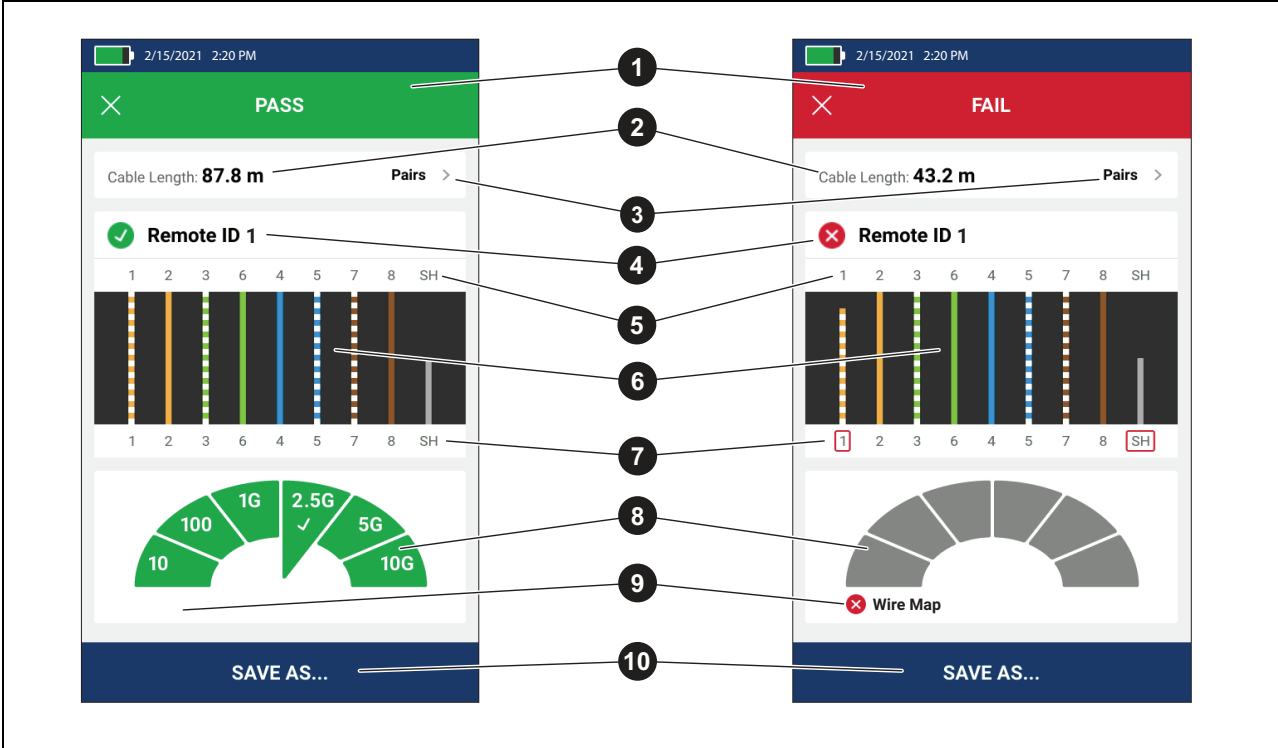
2/15/2021 2:20 PM

PASS

Cable Length: 87.8 m

Pairs

Remote ID 1

1 2 3 6 4 5 7 8 SH

1 2 3 6 4 5 7 8 SH

1G
2.5G
100
5G
10
10G

SAVE AS...

1
2
3
4
5
6
7
8
9
10

2/15/2021 2:20 PM

FAIL

Cable Length: 43.2 m

Pairs

Remote ID 1

1 2 3 6 4 5 7 8 SH

1 2 3 6 4 5 7 8 SH

Wire Map

SAVE AS...